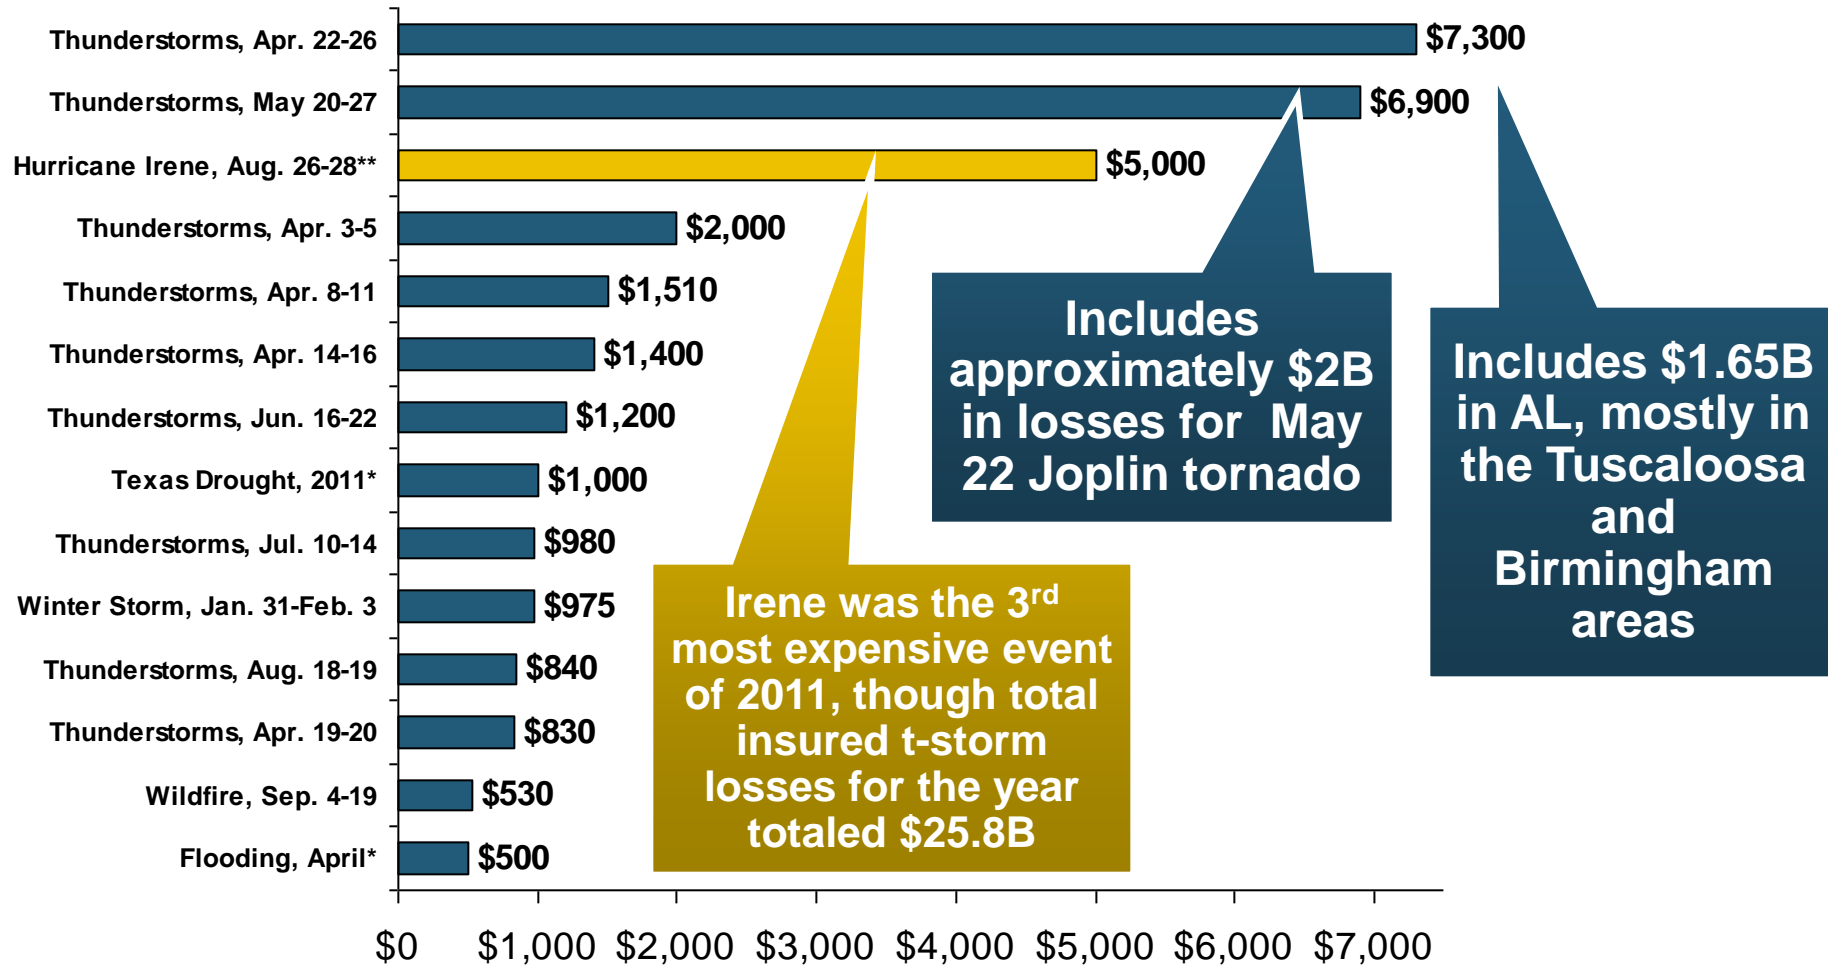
Thunderstorms, Apr. 22-26 $7,300
Thunderstorms, May 20-27 $6,900
Hurricane Irene, Aug. 26-28** $5,000
Thunderstorms, Apr. 3-5 $2,000
Thunderstorms, Apr. 8-11 $1,510
Thunderstorms, Apr. 14-16 $1,400
Thunderstorms, Jun. 16-22 $1,200
Texas Drought, 2011* $1,000
Thunderstorms, Jul. 10-14 $980
Winter Storm, Jan. 31-Feb. 3 $975
Thunderstorms, Aug. 18-19 $840
Thunderstorms, Apr. 19-20 $830
Wildfire, Sep. 4-19 $530
Flooding, April* $500

Includes approximately \$2B in losses for May 22 Joplin tornado

Includes \$1.65B in AL, mostly in the Tuscaloosa and Birmingham areas

Irene was the 3$^{rd}$ most expensive event of 2011, though total insured t-storm losses for the year totaled \$25.8B

\$0 \$1,000 \$2,000 \$3,000 \$4,000 \$5,000 \$6,000 \$7,000